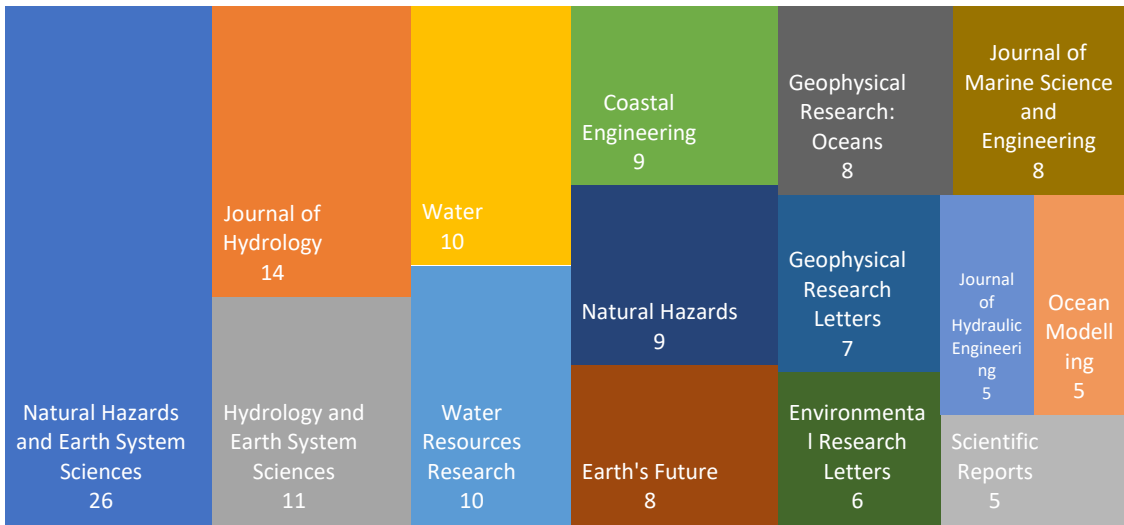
Natural Hazards and Earth System Sciences
26

Journal of Hydrology
14

Hydrology and Earth System Sciences
11

Water
10

Water Resources Research
10

Coastal Engineering
9

Natural Hazards
9

Earth's Future
8

Geophysical Research: Oceans
8

Journal of Marine Science and Engineering
8

Geophysical Research Letters
7

Environmental Research Letters
6

Journal of Hydraulic Engineering
5

Ocean Modelling
5

Scientific Reports
5